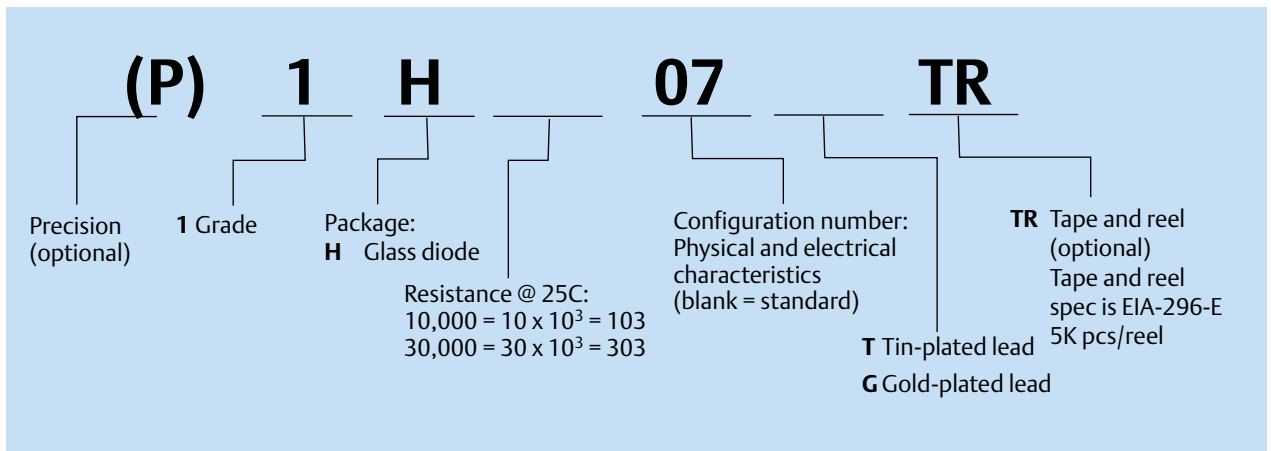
(P) 1 H 07 TR

Precision (optional)

1 Grade

Package:
H Glass diode

Resistance @ 25C:
10,000 = 10 x $10^3$ = 103
30,000 = 30 x $10^3$ = 303

Configuration number:
Physical and electrical characteristics
(blank = standard)

T Tin-plated lead
G Gold-plated lead

TR Tape and reel (optional)
Tape and reel spec is EIA-296-E
5K pcs/reel